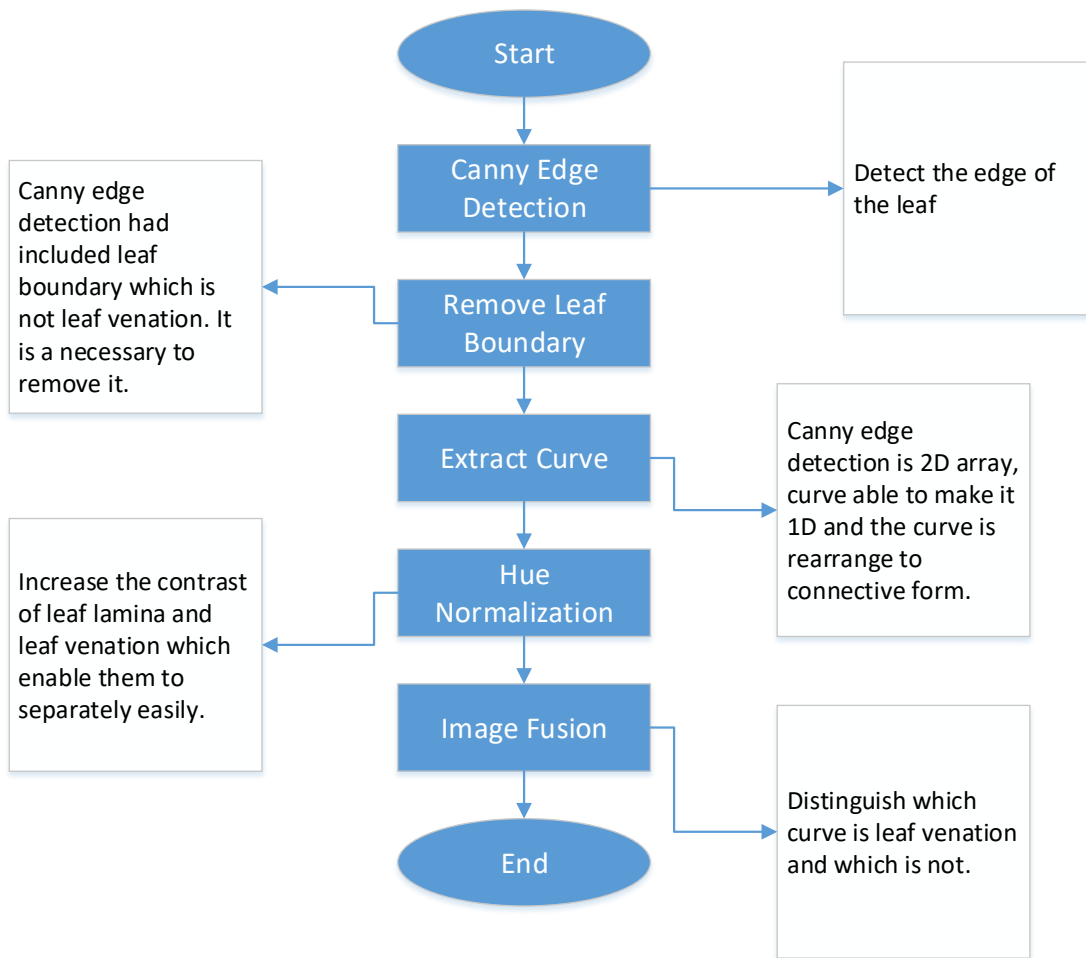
Start

Canny Edge Detection

Detect the edge of the leaf

Remove Leaf Boundary

Canny edge detection had included leaf boundary which is not leaf venation. It is a necessary to remove it.

Extract Curve

Canny edge detection is 2D array, curve able to make it 1D and the curve is rearrange to connective form.

Hue Normalization

Increase the contrast of leaf lamina and leaf venation which enable them to separately easily.

Image Fusion

Distinguish which curve is leaf venation and which is not.

End